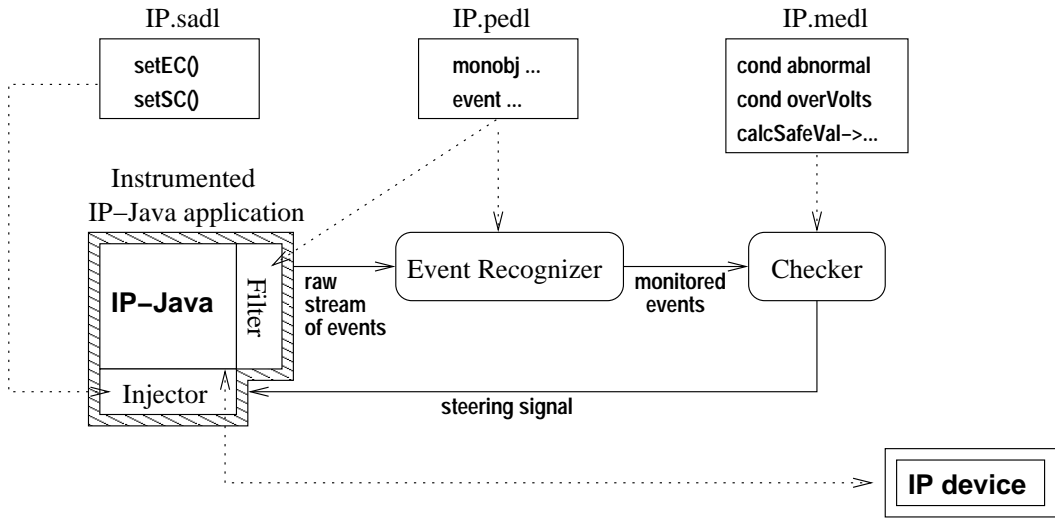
IP.sadl

setEC()
setSC()

IP.pedl

monobj ...
event ...

IP.medl

cond abnormal
cond overVolts
calcSafeVal->...

Instrumented
IP–Java application

IP–Java

Filter

Injector

raw stream of events

Event Recognizer

monitored events

Checker

steering signal

IP device